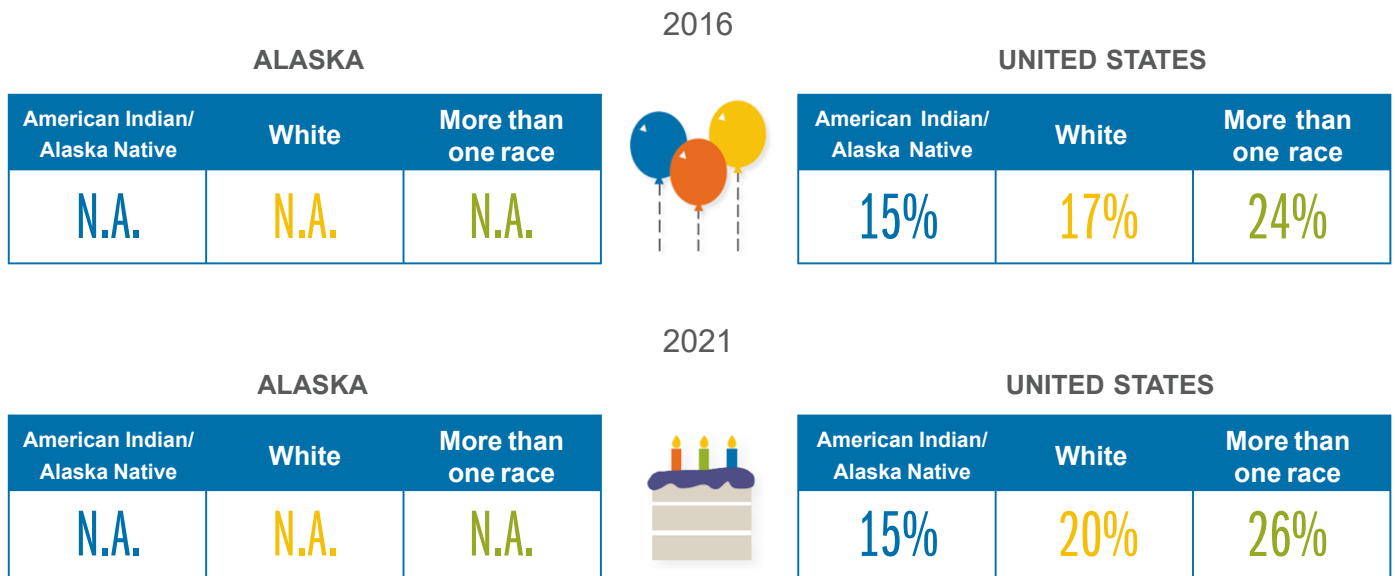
2016

ALASKA

| American Indian/ Alaska Native | White | More than one race |
|---|---|---|
| N.A. | N.A. | N.A. |

UNITED STATES

| American Indian/ Alaska Native | White | More than one race |
|---|---|---|
| 15% | 17% | 24% |

2021

ALASKA

| American Indian/ Alaska Native | White | More than one race |
|---|---|---|
| N.A. | N.A. | N.A. |

UNITED STATES

| American Indian/ Alaska Native | White | More than one race |
|---|---|---|
| 15% | 20% | 26% |